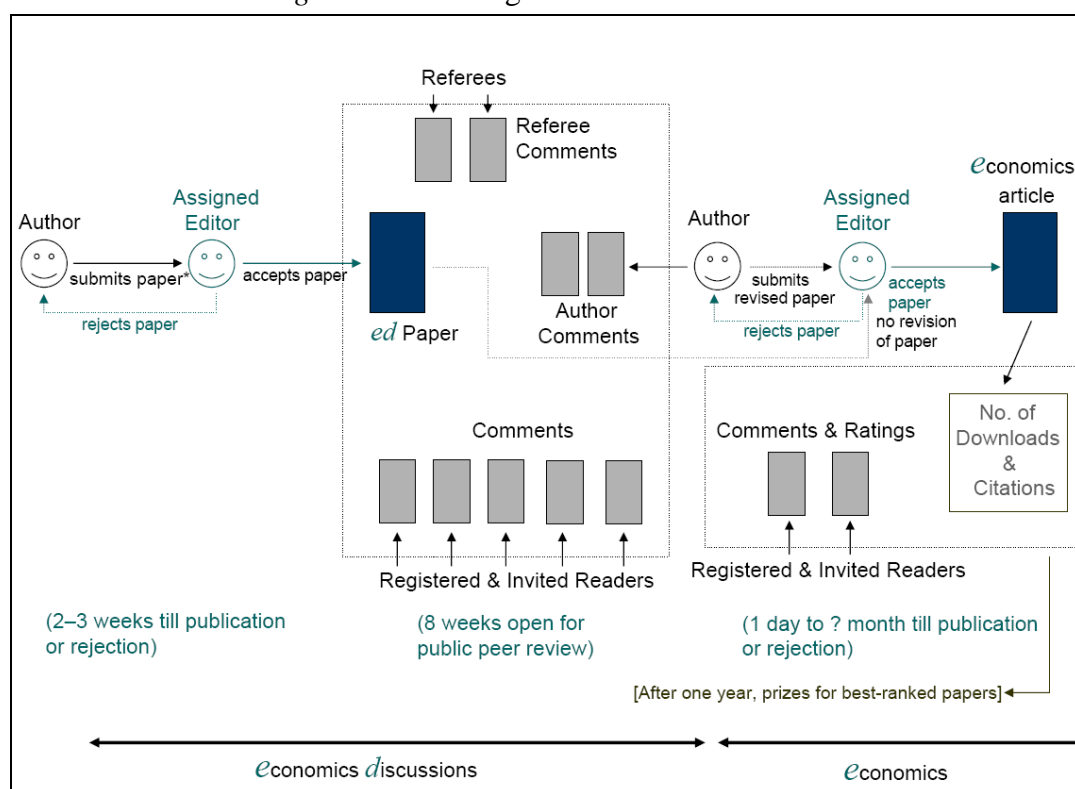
Referees

Referee Comments

$e$conomics article

Author

Assigned Editor

submits paper*

accepts paper

rejects paper

$ed$ Paper

Author Comments

Author

Assigned Editor

submits revised paper

rejects paper

accepts paper

no revision of paper

Comments

Comments & Ratings

No. of Downloads & Citations

Registered & Invited Readers

Registered & Invited Readers

(2–3 weeks till publication or rejection)

(8 weeks open for public peer review)

(1 day to ? month till publication or rejection)

[After one year, prizes for best-ranked papers]

$e$conomics $d$iscussions

$e$conomics